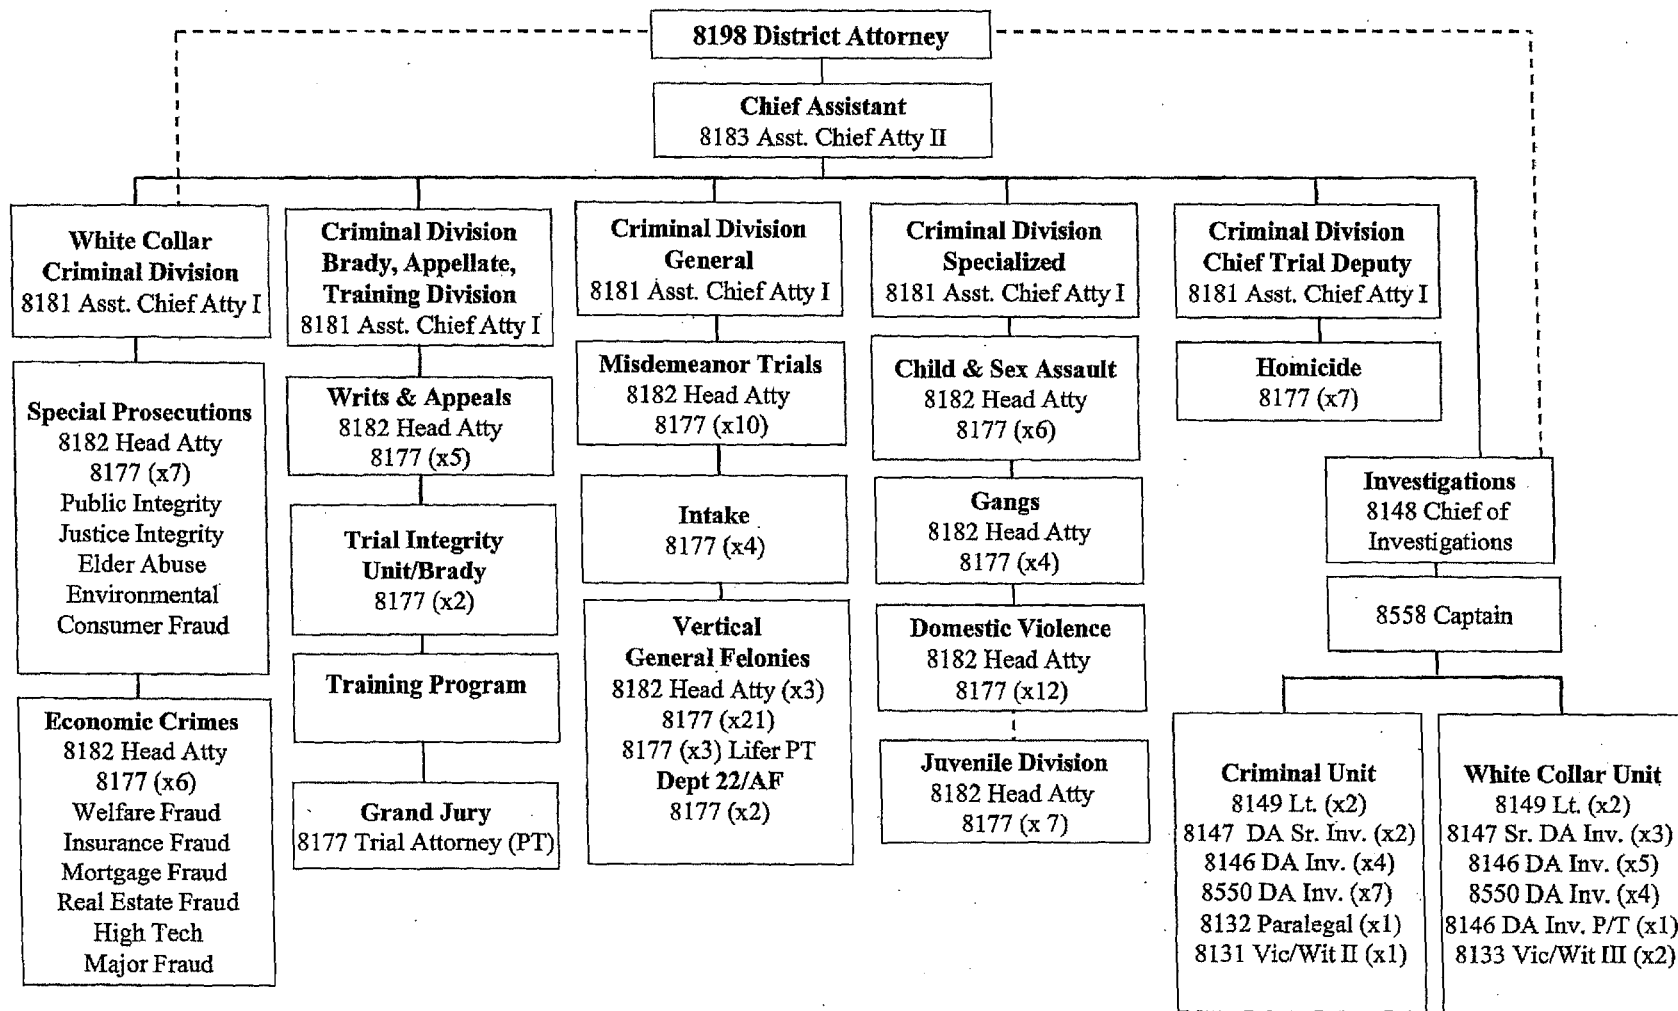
8198 District Attorney

Chief Assistant
8183 Asst. Chief Atty II

White Collar Criminal Division
8181 Asst. Chief Atty I

Special Prosecutions
8182 Head Atty
8177 (x7)
Public Integrity
Justice Integrity
Elder Abuse
Environmental
Consumer Fraud

Economic Crimes
8182 Head Atty
8177 (x6)
Welfare Fraud
Insurance Fraud
Mortgage Fraud
Real Estate Fraud
High Tech
Major Fraud

Criminal Division Brady, Appellate, Training Division
8181 Asst. Chief Atty I

Writs & Appeals
8182 Head Atty
8177 (x5)

Trial Integrity Unit/Brady
8177 (x2)

Training Program

Grand Jury
8177 Trial Attorney (PT)

Criminal Division General
8181 Asst. Chief Atty I

Misdemeanor Trials
8182 Head Atty
8177 (x10)

Intake
8177 (x4)

Vertical General Felonies
8182 Head Atty (x3)
8177 (x21)
8177 (x3) Lifer PT
Dept 22/AF
8177 (x2)

Criminal Division Specialized
8181 Asst. Chief Atty I

Child & Sex Assault
8182 Head Atty
8177 (x6)

Gangs
8182 Head Atty
8177 (x4)

Domestic Violence
8182 Head Atty
8177 (x12)

Juvenile Division
8182 Head Atty
8177 (x 7)

Criminal Division Chief Trial Deputy
8181 Asst. Chief Atty I

Homicide
8177 (x7)

Investigations
8148 Chief of Investigations

8558 Captain

Criminal Unit
8149 Lt. (x2)
8147 DA Sr. Inv. (x2)
8146 DA Inv. (x4)
8550 DA Inv. (x7)
8132 Paralegal (x1)
8131 Vic/Wit II (x1)

White Collar Unit
8149 Lt. (x2)
8147 Sr. DA Inv. (x3)
8146 DA Inv. (x5)
8550 DA Inv. (x4)
8146 DA Inv. P/T (x1)
8133 Vic/Wit III (x2)